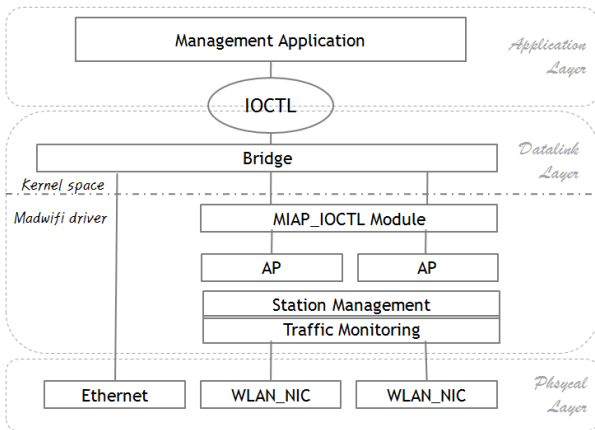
Management Application

Application Layer

IOCTL

Datalink Layer

Bridge

Kernel space

Madwifi driver

MIAP_IOCTL Module

AP

AP

Station Management

Traffic Monitoring

Phsycal Layer

Ethernet

WLAN_NIC

WLAN_NIC